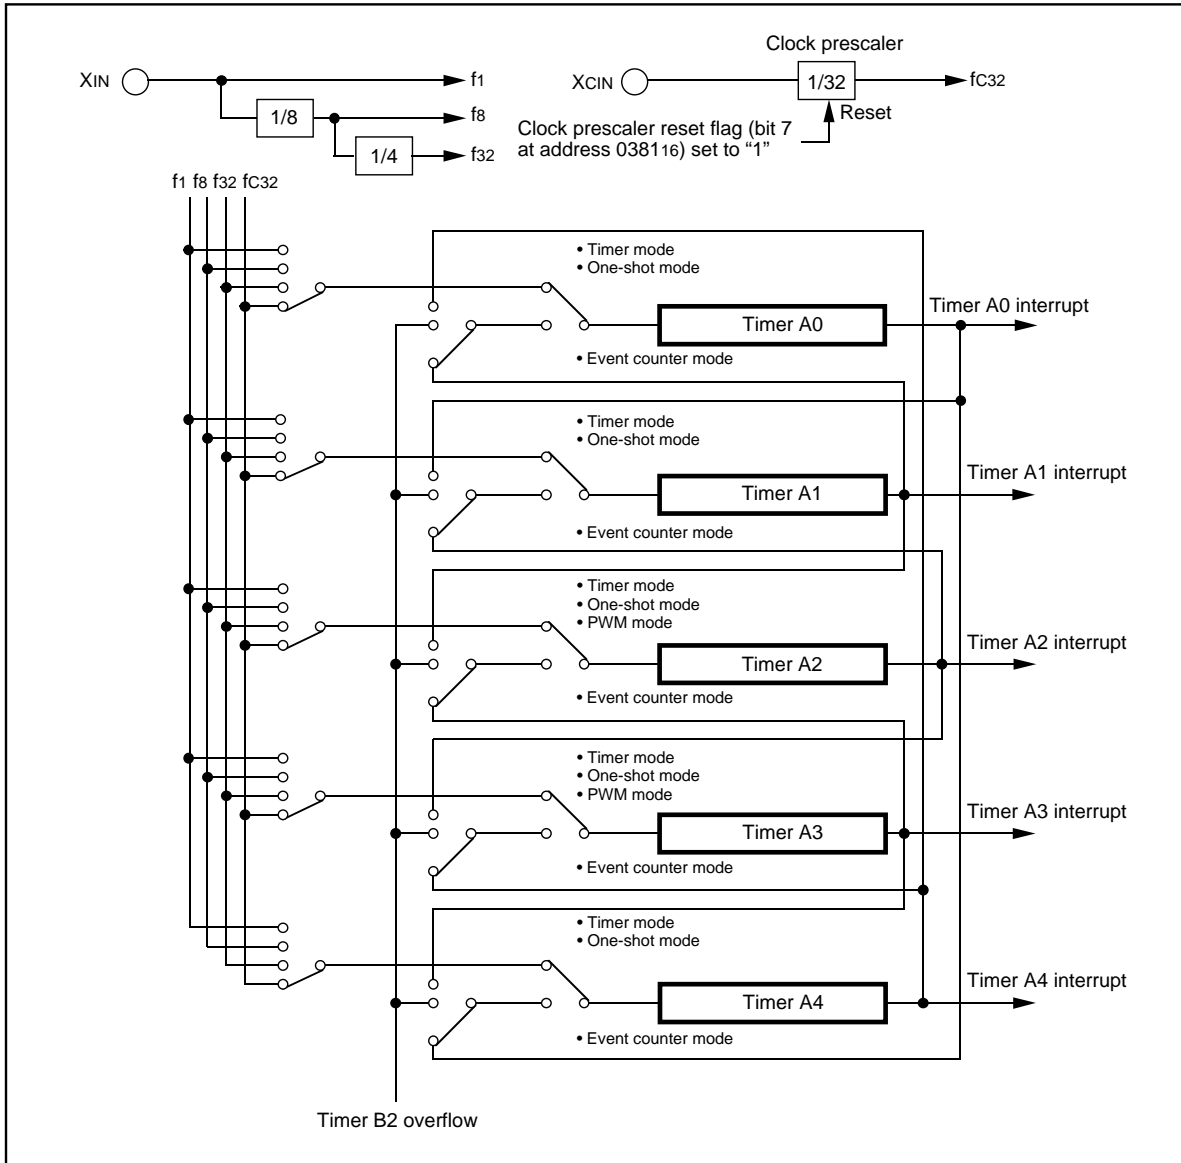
$X_{IN}$
$f_1$
1/8
$f_8$
1/4
$f_{32}$
Clock prescaler
$X_{CIN}$
1/32
$f_{C32}$
Reset
Clock prescaler reset flag (bit 7 at address $0381_{16}$) set to “1”

$f_1$ $f_8$ $f_{32}$ $f_{C32}$

• Timer mode
• One-shot mode
Timer A0
• Event counter mode
Timer A0 interrupt

• Timer mode
• One-shot mode
Timer A1
• Event counter mode
Timer A1 interrupt

• Timer mode
• One-shot mode
• PWM mode
Timer A2
• Event counter mode
Timer A2 interrupt

• Timer mode
• One-shot mode
• PWM mode
Timer A3
• Event counter mode
Timer A3 interrupt

• Timer mode
• One-shot mode
Timer A4
• Event counter mode
Timer A4 interrupt

Timer B2 overflow